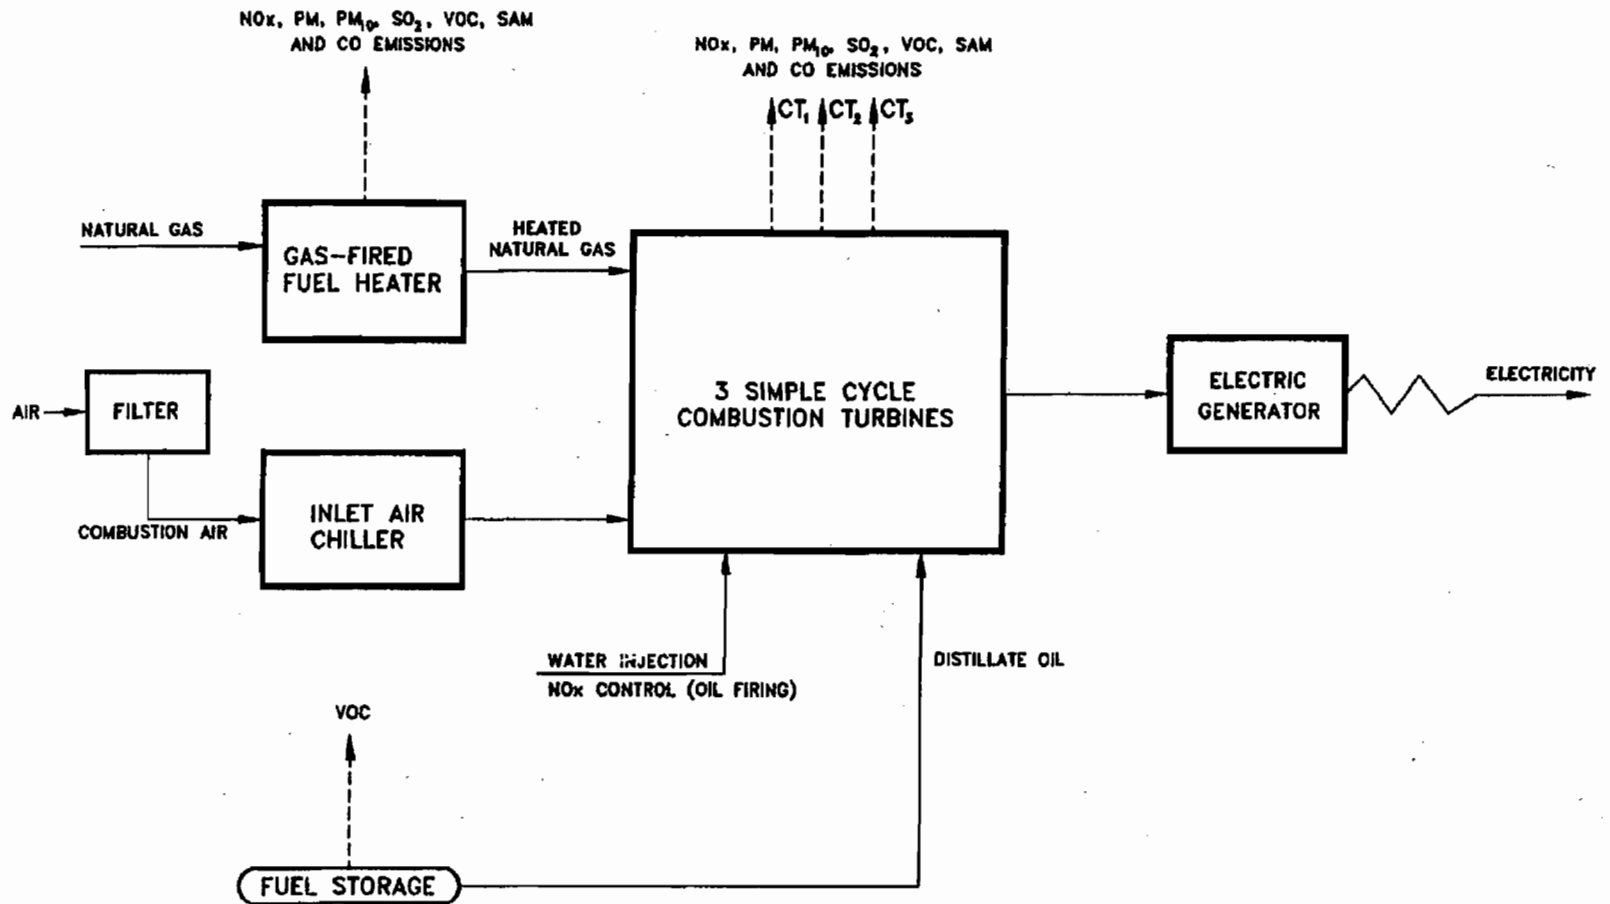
NOx, PM, $PM_{10}$, $SO_2$, VOC, SAM AND CO EMISSIONS

NOx, PM, $PM_{10}$, $SO_2$, VOC, SAM AND CO EMISSIONS

$CT_1$ $CT_2$ $CT_3$

NATURAL GAS

GAS-FIRED FUEL HEATER

HEATED NATURAL GAS

AIR

FILTER

COMBUSTION AIR

INLET AIR CHILLER

3 SIMPLE CYCLE COMBUSTION TURBINES

ELECTRIC GENERATOR

ELECTRICITY

WATER INJECTION
NOx CONTROL (OIL FIRING)

DISTILLATE OIL

VOC

FUEL STORAGE